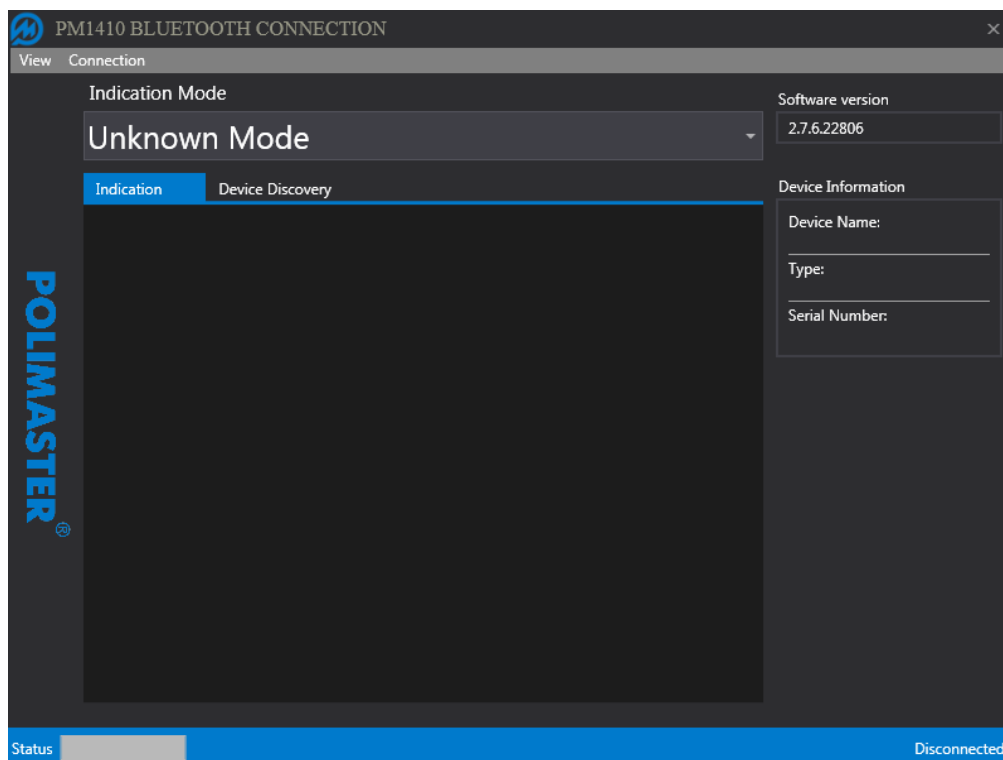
PM1410 BLUETOOTH CONNECTION

View Connection

Indication Mode

Unknown Mode

Indication Device Discovery

POLIMASTER

Software version

2.7.6.22806

Device Information

Device Name:

Type:

Serial Number:

Status

Disconnected